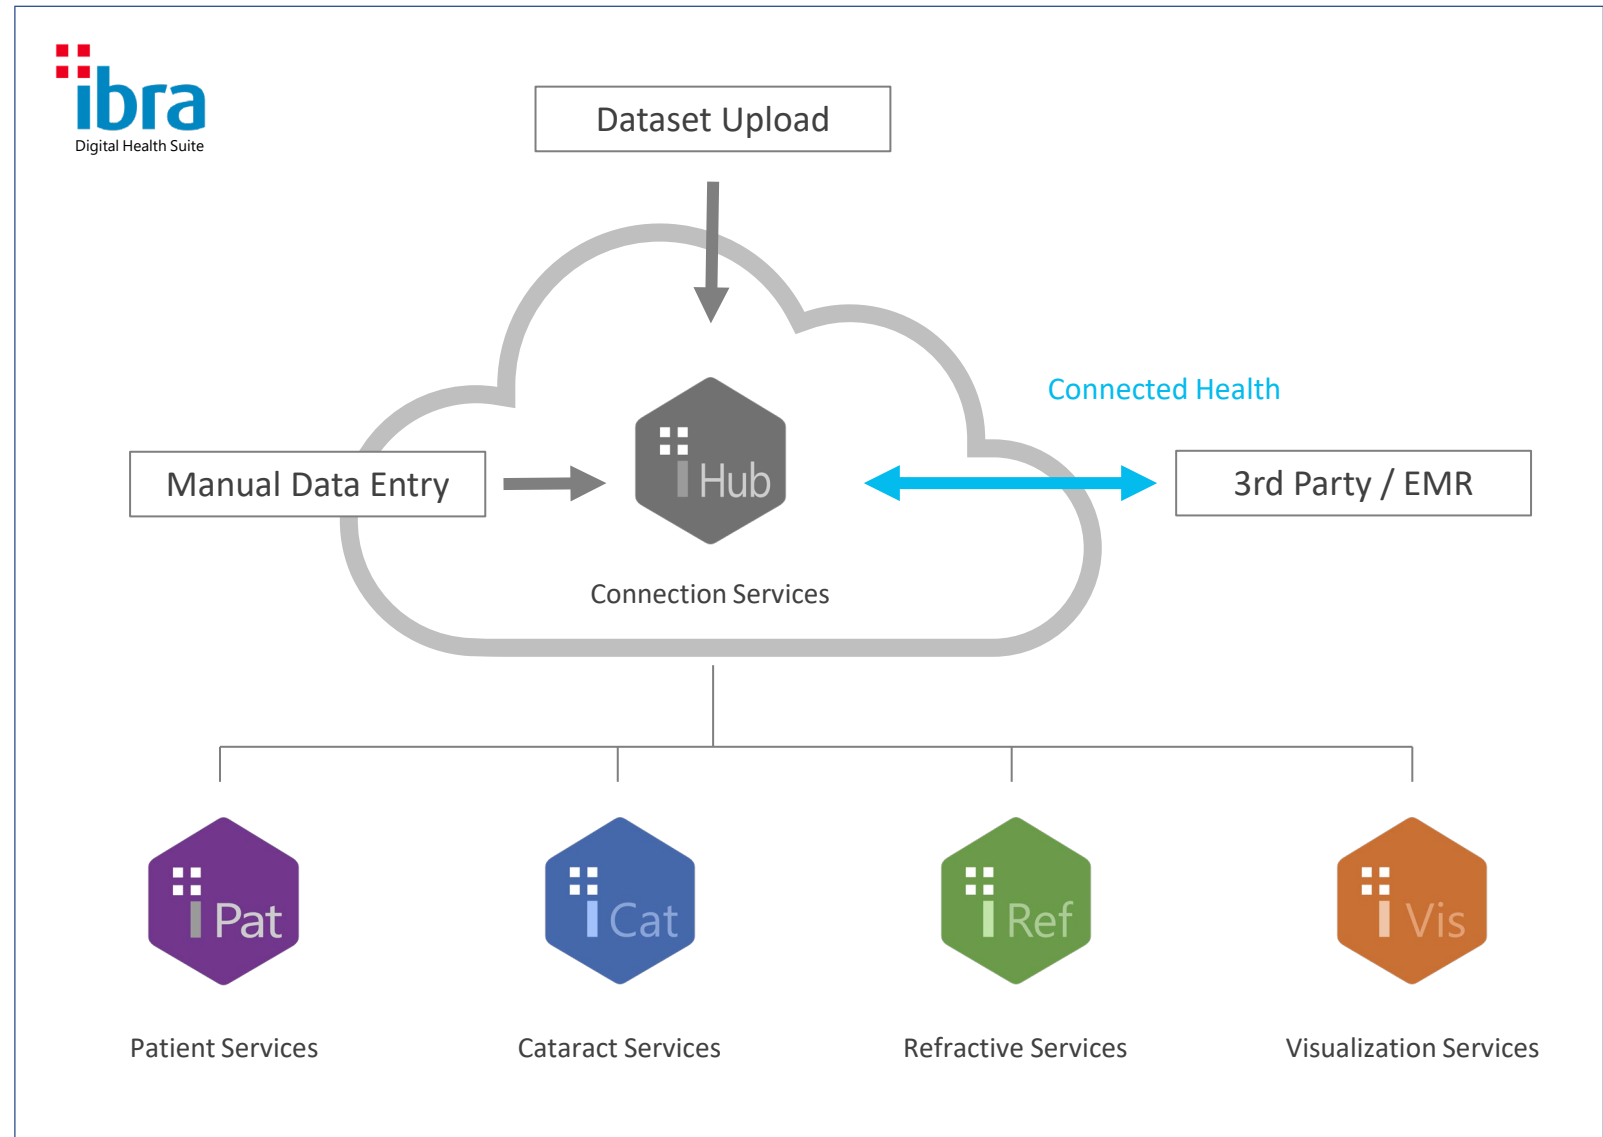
ibra
Digital Health Suite

Dataset Upload

Connected Health

Manual Data Entry

iHub

3rd Party / EMR

Connection Services

iPat

iCat

iRef

iVis

Patient Services

Cataract Services

Refractive Services

Visualization Services